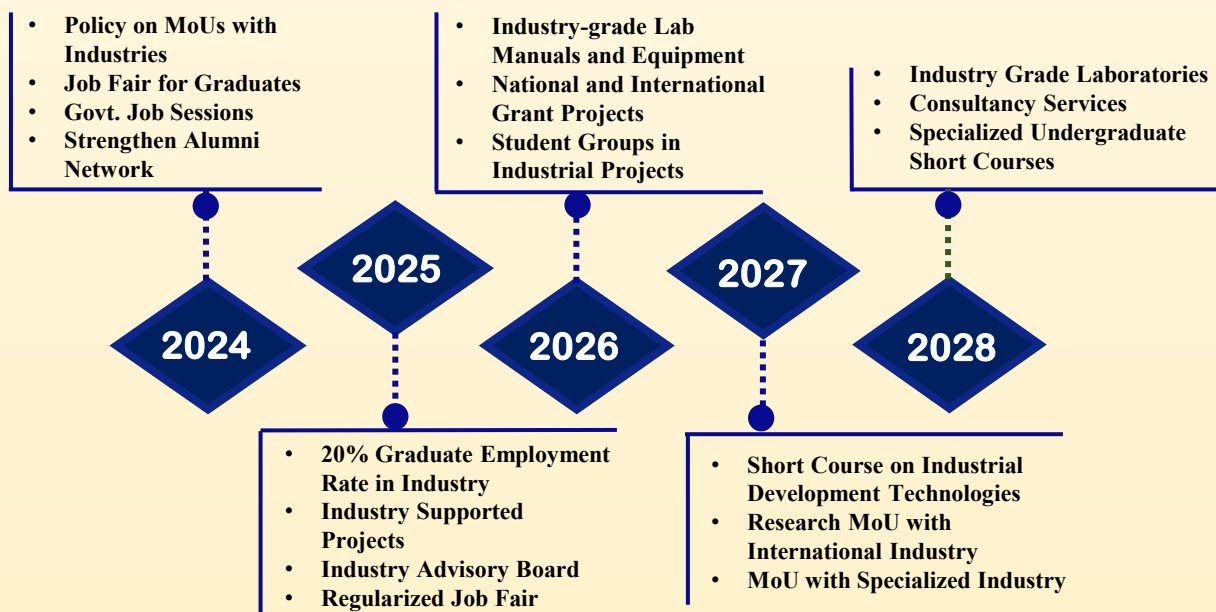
- Policy on MoUs with Industries
- Job Fair for Graduates
- Govt. Job Sessions
- Strengthen Alumni Network

2024

2025

- 20% Graduate Employment Rate in Industry
- Industry Supported Projects
- Industry Advisory Board
- Regularized Job Fair

- Industry-grade Lab Manuals and Equipment
- National and International Grant Projects
- Student Groups in Industrial Projects

2026

2027

- Short Course on Industrial Development Technologies
- Research MoU with International Industry
- MoU with Specialized Industry

- Industry Grade Laboratories
- Consultancy Services
- Specialized Undergraduate Short Courses

2028